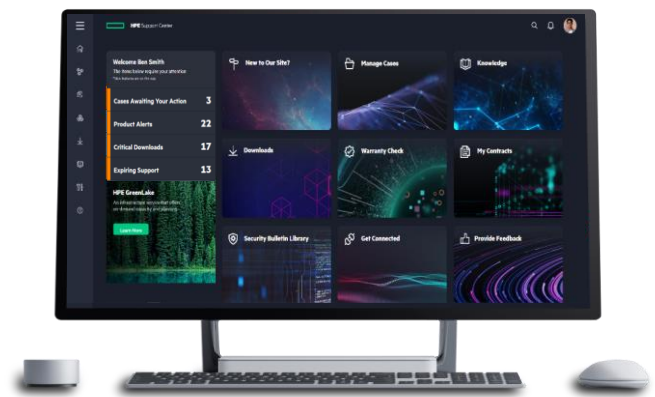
HPE Support Center

Welcome Ben Smith

The items below require your attention

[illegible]

Cases Awaiting Your Action 3

Product Alerts 22

Critical Downloads 17

Expiring Support 13

HPE GreenLake

An infrastructure as-a-service that offers on-demand capacity and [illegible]

Learn More

New to Our Site?

Manage Cases

Knowledge

Downloads

Warranty Check

My Contracts

Security Bulletin Library

Get Connected

Provide Feedback